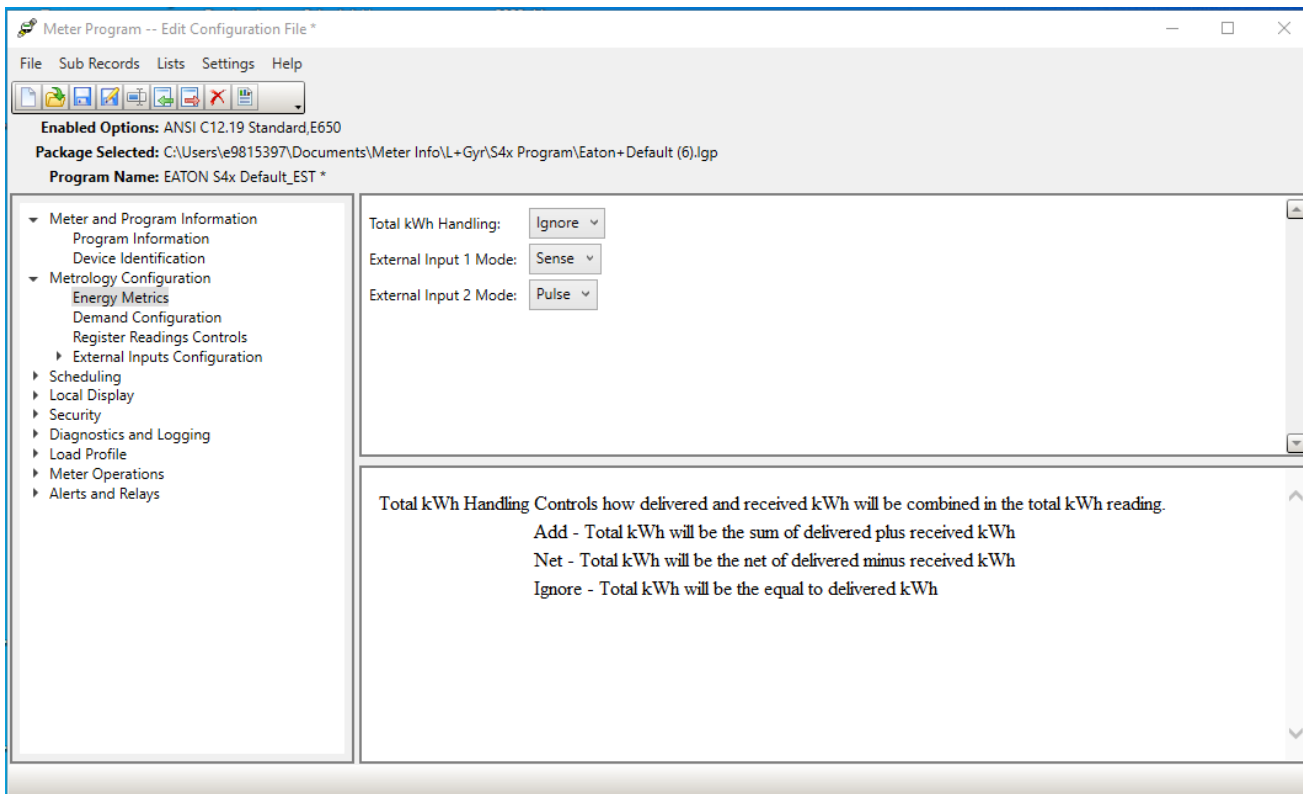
Meter Program -- Edit Configuration File *

File Sub Records Lists Settings Help

Enabled Options: ANSI C12.19 Standard,E650

Package Selected: C:\Users\e9815397\Documents\Meter Info\L+Gyr\S4x Program\Eaton+Default (6).lgp

Program Name: EATON S4x Default_EST *

Meter and Program Information
Program Information
Device Identification
Metrology Configuration
Energy Metrics
Demand Configuration
Register Readings Controls
External Inputs Configuration
Scheduling
Local Display
Security
Diagnostics and Logging
Load Profile
Meter Operations
Alerts and Relays

Total kWh Handling: Ignore
External Input 1 Mode: Sense
External Input 2 Mode: Pulse

Total kWh Handling Controls how delivered and received kWh will be combined in the total kWh reading.
Add - Total kWh will be the sum of delivered plus received kWh
Net - Total kWh will be the net of delivered minus received kWh
Ignore - Total kWh will be the equal to delivered kWh